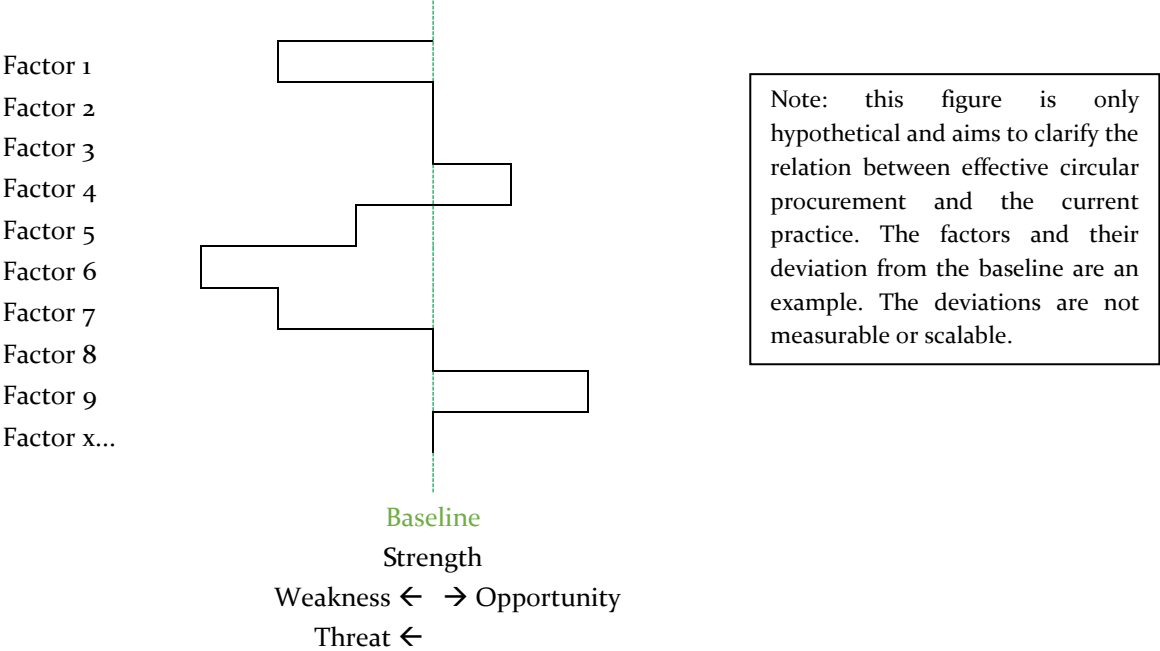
Factor 1
Factor 2
Factor 3
Factor 4
Factor 5
Factor 6
Factor 7
Factor 8
Factor 9
Factor x…

Note: this figure is only hypothetical and aims to clarify the relation between effective circular procurement and the current practice. The factors and their deviation from the baseline are an example. The deviations are not measurable or scalable.

Baseline
Strength
Weakness ← → Opportunity
Threat ←